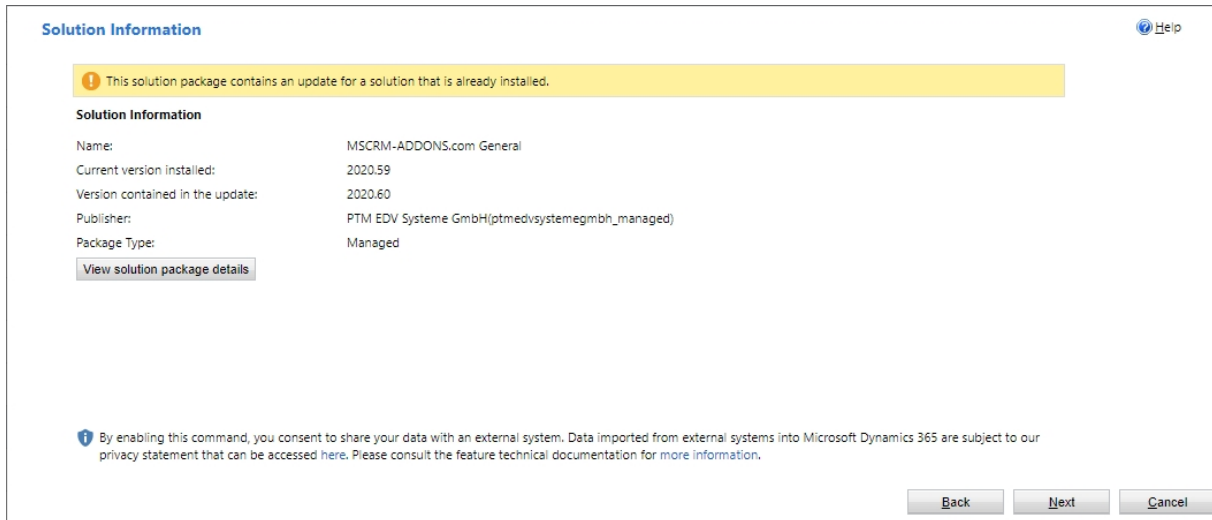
Solution Information

Help

This solution package contains an update for a solution that is already installed.

Solution Information

| | |
|---|---|
| Name: | MSCRM-ADDONS.com General |
| Current version installed: | 2020.59 |
| Version contained in the update: | 2020.60 |
| Publisher: | PTM EDV Systeme GmbH(ptmedvsystemegmbh_managed) |
| Package Type: | Managed |

View solution package details

By enabling this command, you consent to share your data with an external system. Data imported from external systems into Microsoft Dynamics 365 are subject to our privacy statement that can be accessed here. Please consult the feature technical documentation for more information.

Back Next Cancel